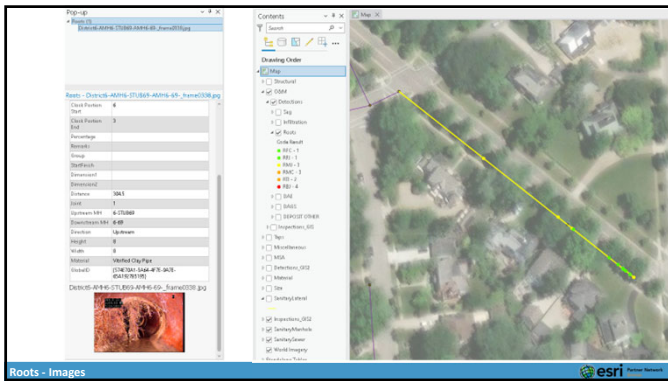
Pop-up
Roots (1)
District6-AMH6-STUB69-AMH6-69-_frame0338.jpg

Roots - District6-AMH6-STUB69-AMH6-69-_frame0338.jpg

| | |
|---|---|
| Clock Position Start | 6 |
| Clock Position End | 3 |
| Percentage | |
| Remarks | |
| Group | |
| StartFinish | |
| Dimension1 | |
| Dimension2 | |
| Distance | 384.5 |
| Joint | 1 |
| Upstream MH | 6-STUB69 |
| Downstream MH | 6-69 |
| Direction | Upstream |
| Height | 8 |
| Width | 8 |
| Material | Vitrified Clay Pipe |
| GlobalID | {5746T8A1-5A44-4F7E-9A7E-654115765115} |

District6-AMH6-STUB69-AMH6-69-_frame0338.jpg

Contents
Search
Drawing Order
Map
Structural
O&M
Defectors
Tap
Infiltration
Roots
Code Result
RFC - 1
RBJ - 1
RMJ - 3
RMC - 3
RTJ - 2
RBJ - 4
OAE
OAES
DEPOSIT OTHER
Inspections_GIS
Taps
Miscellaneous
MSA
Defections_GIS2
Material
Size
SanitaryLateral
Inspections_GIS2
SanitaryManhole
SanitarySewer
World Imagery

Map

Roots - Images
esri Partner Network